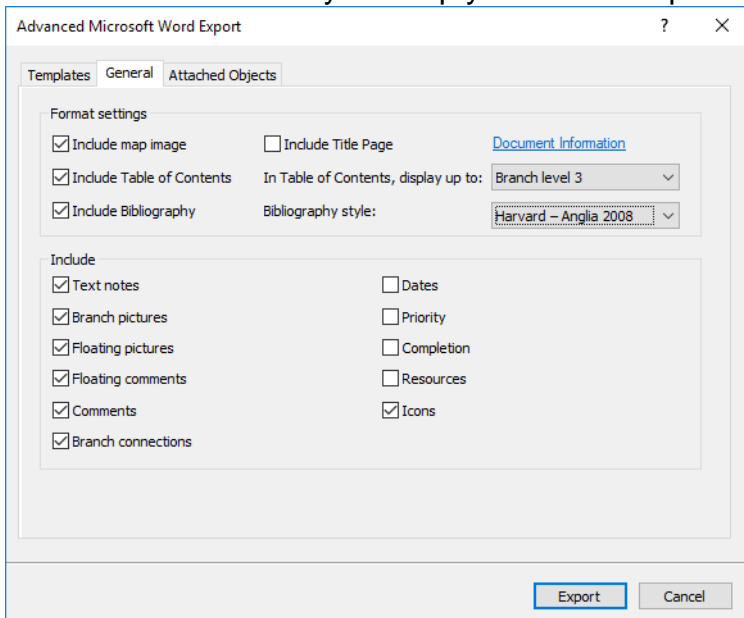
Advanced Microsoft Word Export ? ×

Templates General Attached Objects

Format settings

☑ Include map image ☐ Include Title Page Document Information

☑ Include Table of Contents In Table of Contents, display up to: Branch level 3

☑ Include Bibliography Bibliography style: Harvard – Anglia 2008

Include

☑ Text notes ☐ Dates

☑ Branch pictures ☐ Priority

☑ Floating pictures ☐ Completion

☑ Floating comments ☐ Resources

☑ Comments ☑ Icons

☑ Branch connections

Export Cancel